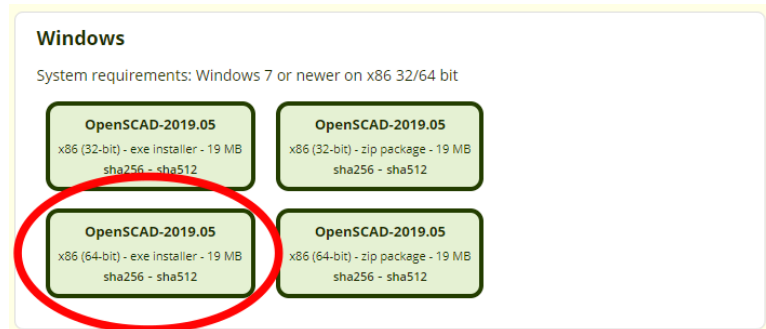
Windows

System requirements: Windows 7 or newer on x86 32/64 bit

OpenSCAD-2019.05
x86 (32-bit) - exe installer - 19 MB
sha256 - sha512

OpenSCAD-2019.05
x86 (32-bit) - zip package - 19 MB
sha256 - sha512

OpenSCAD-2019.05
x86 (64-bit) - exe installer - 19 MB
sha256 - sha512

OpenSCAD-2019.05
x86 (64-bit) - zip package - 19 MB
sha256 - sha512